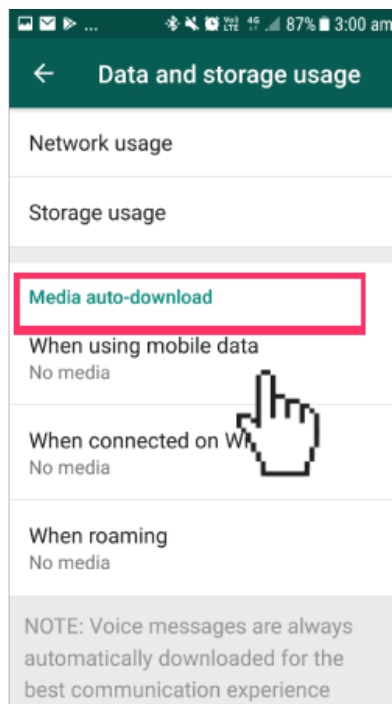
... 87% 3:00 am

Data and storage usage

Network usage

Storage usage

Media auto-download

When using mobile data
No media

When connected on W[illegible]
No media

When roaming
No media

NOTE: Voice messages are always automatically downloaded for the best communication experience